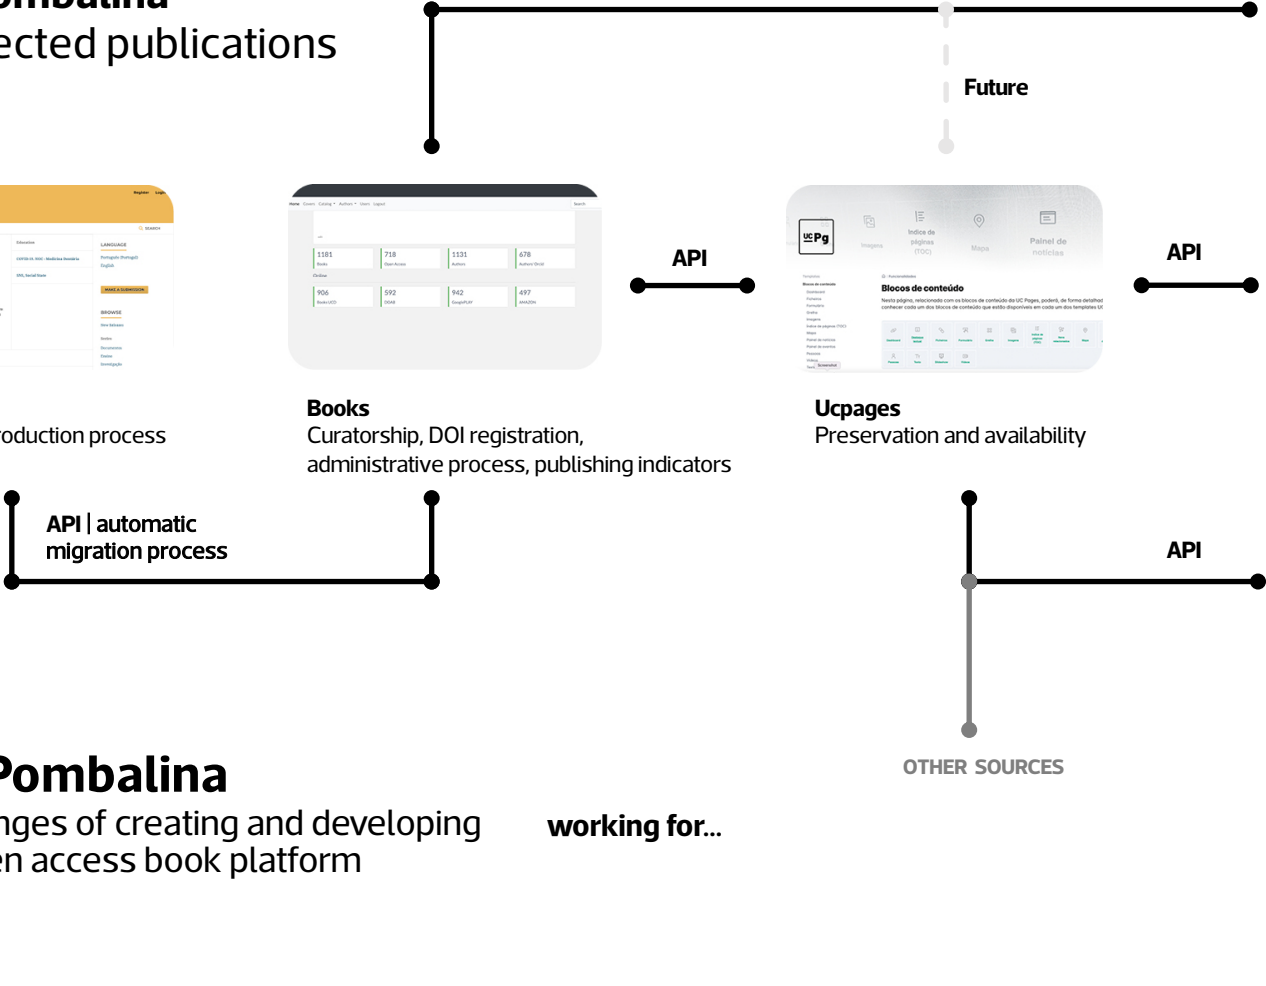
ected publications

Future

API

API

Books
Curatorship, DOI registration, administrative process, publishing indicators

Ucpages
Preservation and availability

roduction process

API | automatic migration process

API

OTHER SOURCES

Pombalina
nges of creating and developing
en access book platform

working for...